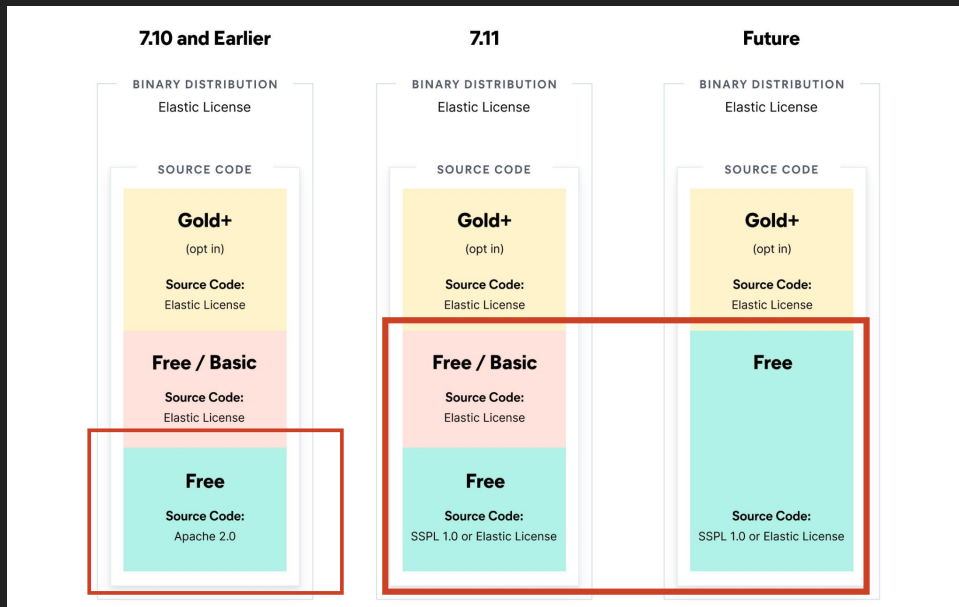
7.10 and Earlier

BINARY DISTRIBUTION
Elastic License

SOURCE CODE

Gold+
(opt in)
Source Code:
Elastic License

Free / Basic
Source Code:
Elastic License

Free
Source Code:
Apache 2.0

7.11

BINARY DISTRIBUTION
Elastic License

SOURCE CODE

Gold+
(opt in)
Source Code:
Elastic License

Free / Basic
Source Code:
Elastic License

Free
Source Code:
SSPL 1.0 or Elastic License

Future

BINARY DISTRIBUTION
Elastic License

SOURCE CODE

Gold+
(opt in)
Source Code:
Elastic License

Free
Source Code:
SSPL 1.0 or Elastic License